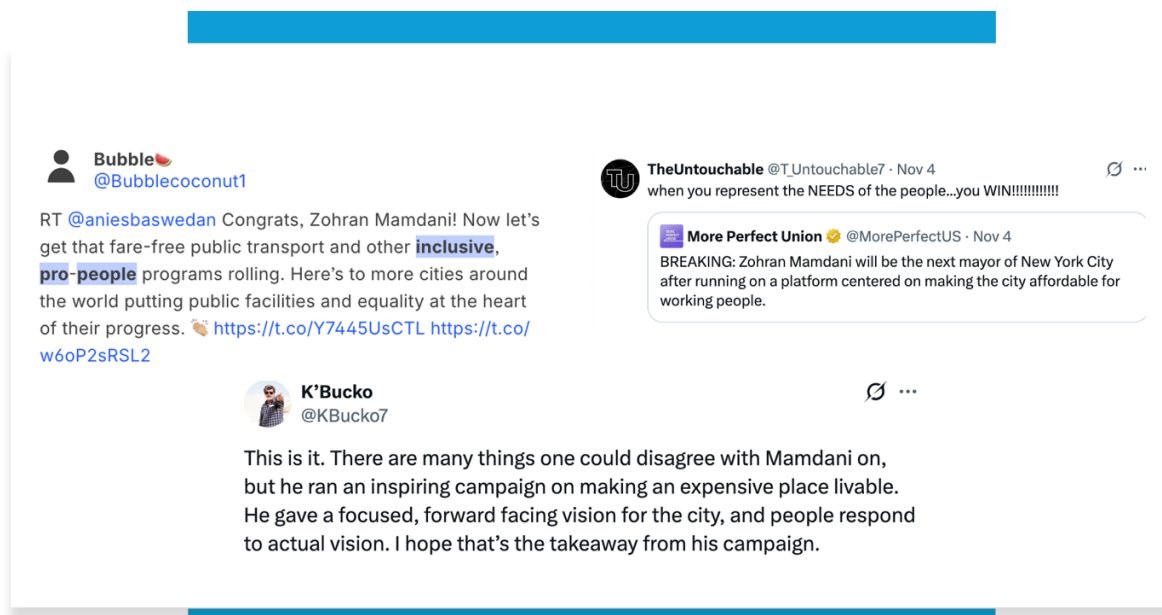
Bubble🍉
@Bubblecoconut1

RT @aniesbaswedan Congrats, Zohran Mamdani! Now let's get that fare-free public transport and other inclusive, pro-people programs rolling. Here's to more cities around the world putting public facilities and equality at the heart of their progress. 👏 https://t.co/Y7445UsCTL https://t.co/w6oP2sRSL2

TheUntouchable @T_Untouchable7 · Nov 4
when you represent the NEEDS of the people...you WIN!!!!!!!!!!!!

More Perfect Union @MorePerfectUS · Nov 4
BREAKING: Zohran Mamdani will be the next mayor of New York City after running on a platform centered on making the city affordable for working people.

K'Bucko
@KBucko7

This is it. There are many things one could disagree with Mamdani on, but he ran an inspiring campaign on making an expensive place livable. He gave a focused, forward facing vision for the city, and people respond to actual vision. I hope that's the takeaway from his campaign.